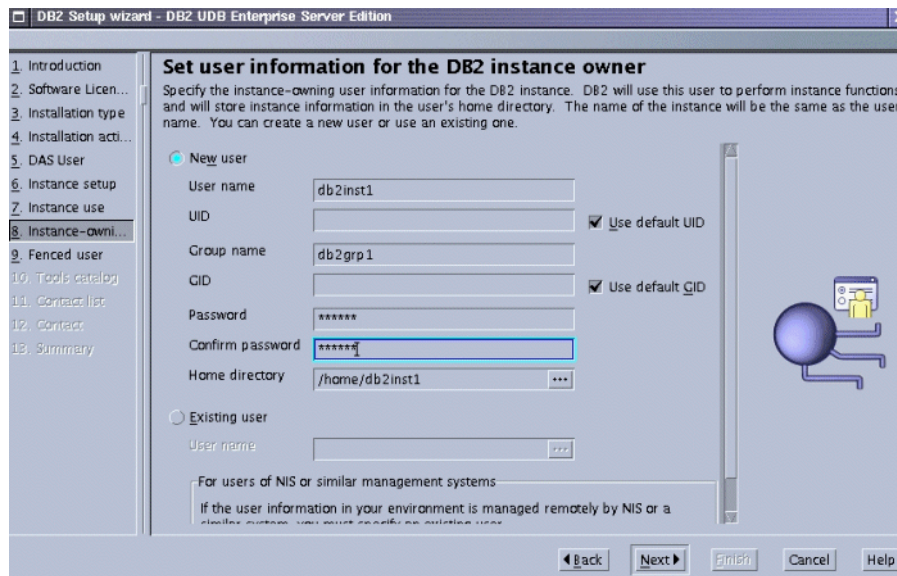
DB2 Setup wizard - DB2 UDB Enterprise Server Edition

1. Introduction
2. Software Licen...
3. Installation type
4. Installation acti...
5. DAS User
6. Instance setup
7. Instance use
8. Instance-owni...
9. Fenced user
10. Tools catalog
11. Contact list
12. Contact
13. Summary

Set user information for the DB2 instance owner

Specify the instance-owning user information for the DB2 instance. DB2 will use this user to perform instance functions and will store instance information in the user's home directory. The name of the instance will be the same as the user name. You can create a new user or use an existing one.

New user

User name db2inst1

UID

Use default UID

Group name db2grp1

GID

Use default GID

Password ******

Confirm password ******

Home directory /home/db2inst1 ...

Existing user

User name ...

For users of NIS or similar management systems

If the user information in your environment is managed remotely by NIS or a similar system, you must specify an existing user

Back Next Finish Cancel Help